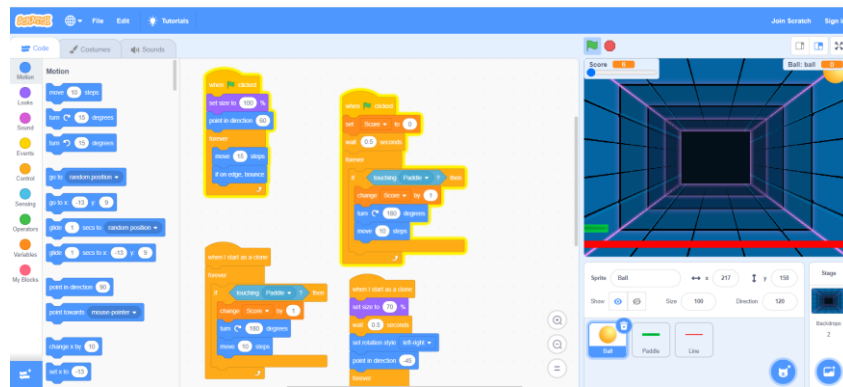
Scratch File Edit Tutorials Join Scratch Sign in

Code Costumes Sounds

Motion Looks Sound Events Control Sensing Operators Variables My Blocks

Motion

move 10 steps
turn 15 degrees
turn 15 degrees
go to random position
go to x: -13 y: 9
glide 1 secs to random position
glide 1 secs to x: -13 y: 9
point in direction 90
point towards mouse-pointer
change x by 10
set x to -13

when clicked
set size to 100 %
point in direction 90
forever
move 15 steps
if on edge, bounce

when clicked
set Score to 0
wait 0.5 seconds
forever
if touching Paddle ? then
change Score by 1
turn 180 degrees
move 10 steps

when I start as a clone
forever
if touching Paddle ? then
change Score by 1
turn 180 degrees
move 10 steps

when I start as a clone
set size to 70 %
wait 0.5 seconds
set rotation style left-right
point in direction -45
forever

Score 6
Ball: ball 6

Sprite Ball x 217 y 158
Show Size 100 Direction 120
Ball Paddle Line

Stage
Backdrops
2